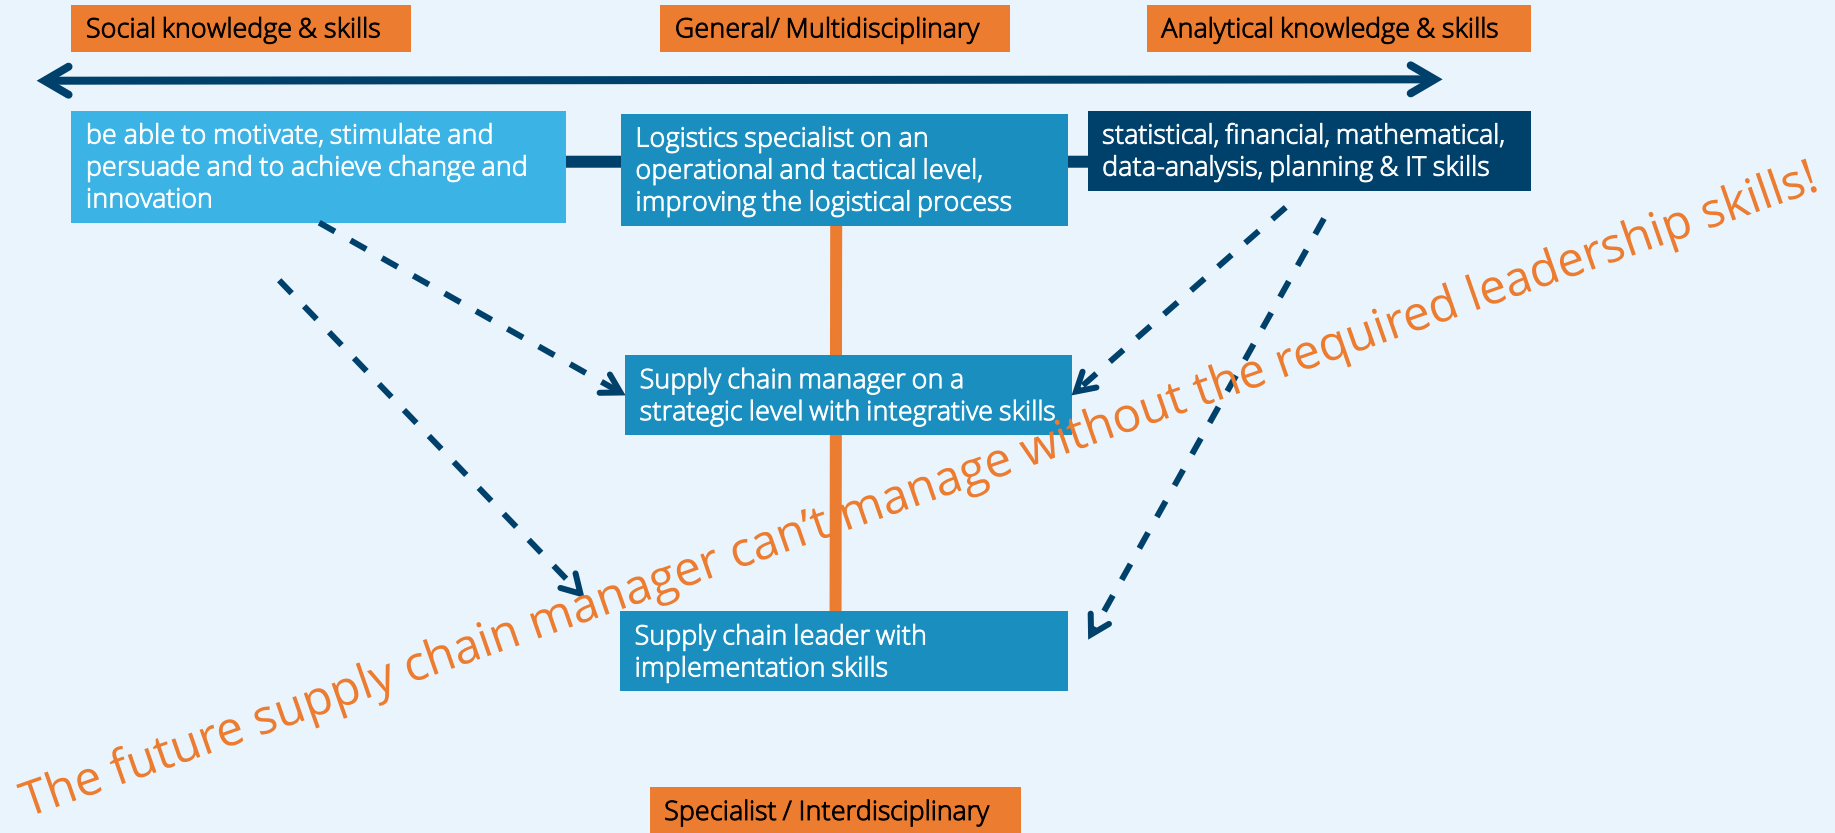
Social knowledge & skills

General/ Multidisciplinary

Analytical knowledge & skills

be able to motivate, stimulate and persuade and to achieve change and innovation

Logistics specialist on an operational and tactical level, improving the logistical process

statistical, financial, mathematical, data-analysis, planning & IT skills

Supply chain manager on a strategic level with integrative skills

Supply chain leader with implementation skills

The future supply chain manager can't manage without the required leadership skills!

Specialist / Interdisciplinary